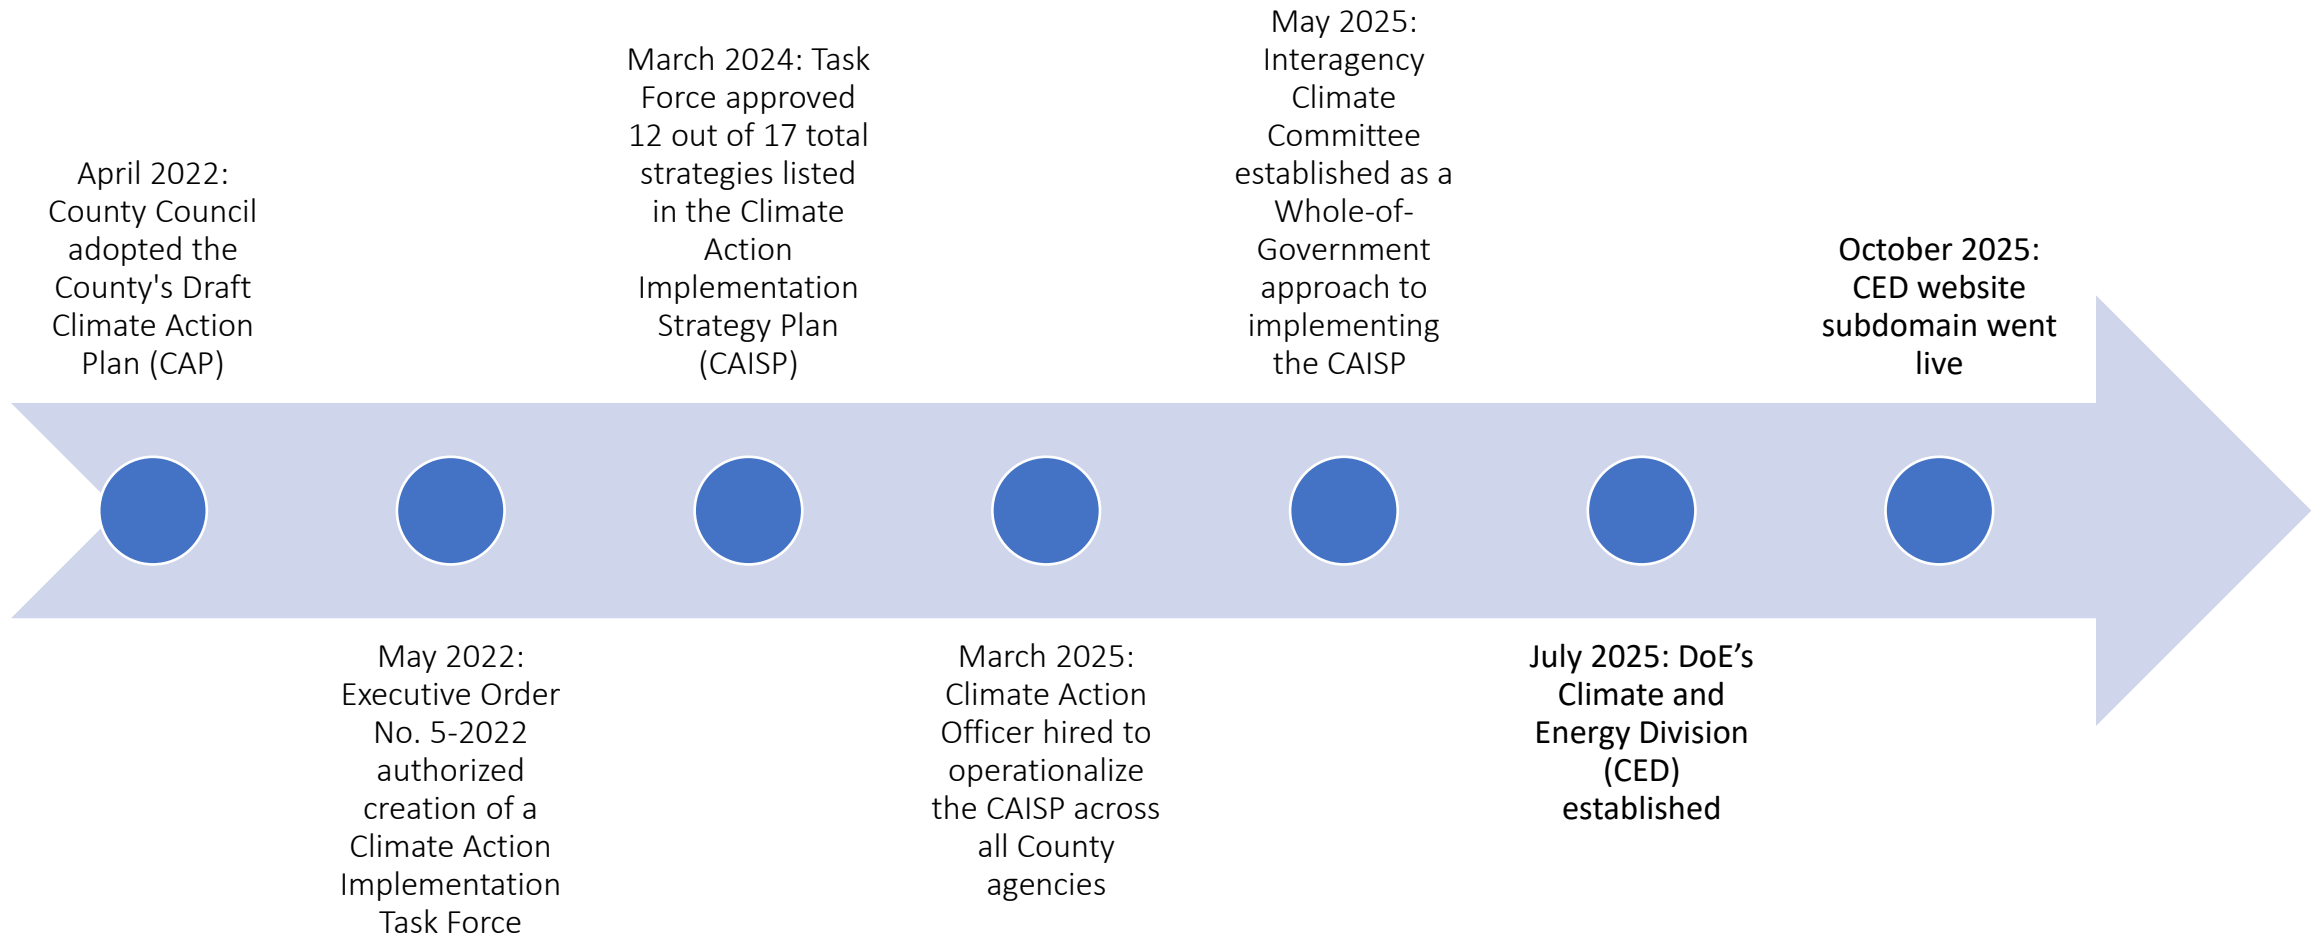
April 2022: County Council adopted the County's Draft Climate Action Plan (CAP)

May 2022: Executive Order No. 5-2022 authorized creation of a Climate Action Implementation Task Force

March 2024: Task Force approved 12 out of 17 total strategies listed in the Climate Action Implementation Strategy Plan (CAISP)

March 2025: Climate Action Officer hired to operationalize the CAISP across all County agencies

May 2025: Interagency Climate Committee established as a Whole-of-Government approach to implementing the CAISP

July 2025: DoE’s Climate and Energy Division (CED) established

October 2025: CED website subdomain went live